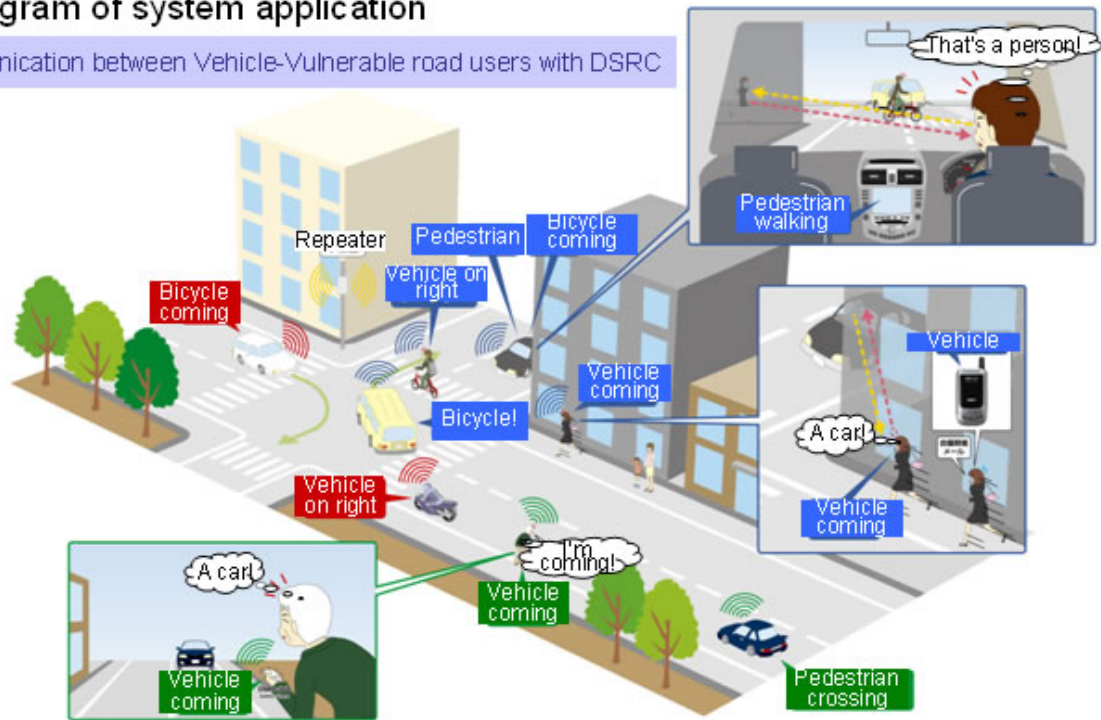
gram of system application

nication between Vehicle-Vulnerable road users with DSRC

That's a person!

Pedestrian walking

Repeater

Pedestrian

Bicycle coming

Vehicle on right

Bicycle coming

Vehicle

Vehicle coming

Bicycle!

A car!

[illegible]

Vehicle coming

Vehicle on right

I'm coming!

A car!

Vehicle coming

Vehicle coming

Pedestrian crossing